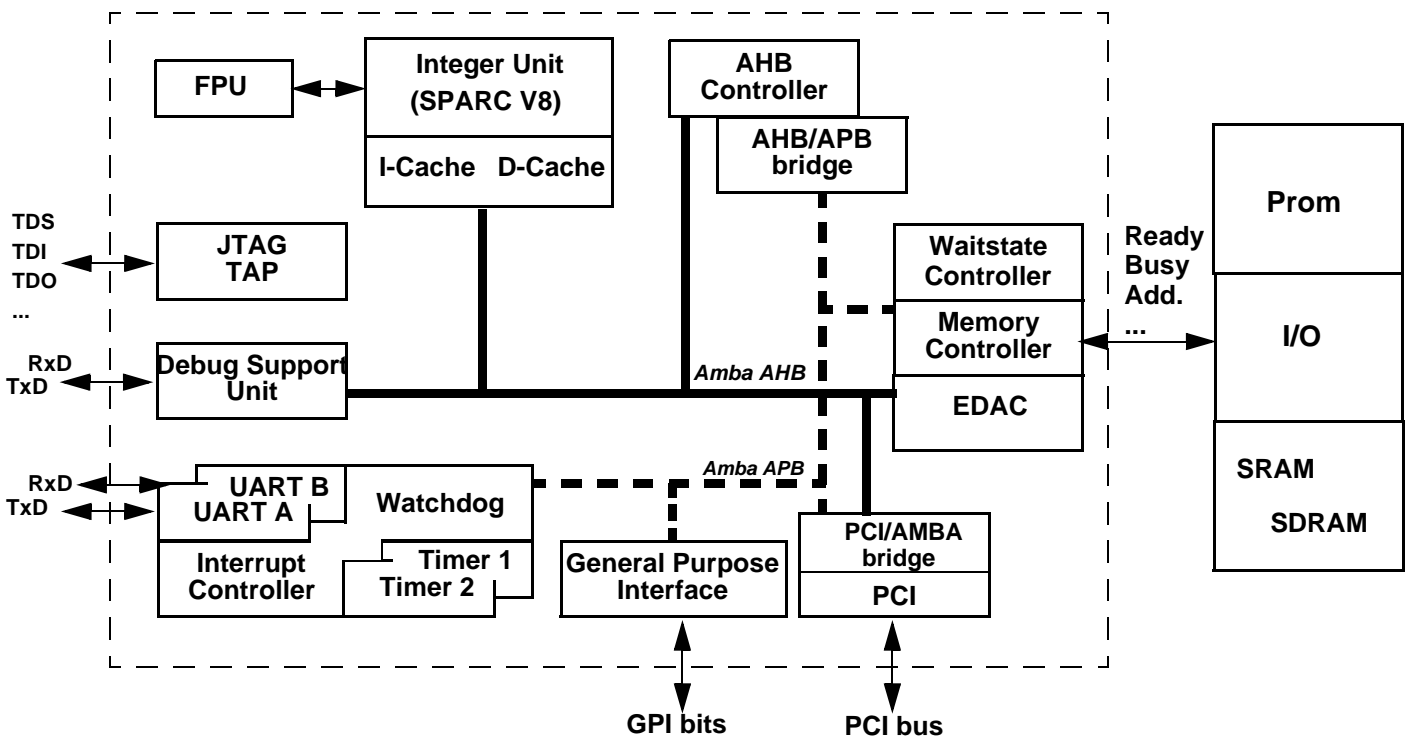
FPU

Integer Unit
(SPARC V8)

I-Cache D-Cache

AHB
Controller

AHB/APB
bridge

Prom

TDS
TDI
TDO
...

JTAG
TAP

Waitstate
Controller

Ready
Busy
Add.
...

Memory
Controller

I/O

RxD
TxD

Debug Support
Unit

Amba AHB

EDAC

Amba APB

RxD
TxD

UART B
UART A

Watchdog

SRAM

SDRAM

Interrupt
Controller

Timer 1
Timer 2

General Purpose
Interface

PCI/AMBA
bridge

PCI

GPI bits

PCI bus